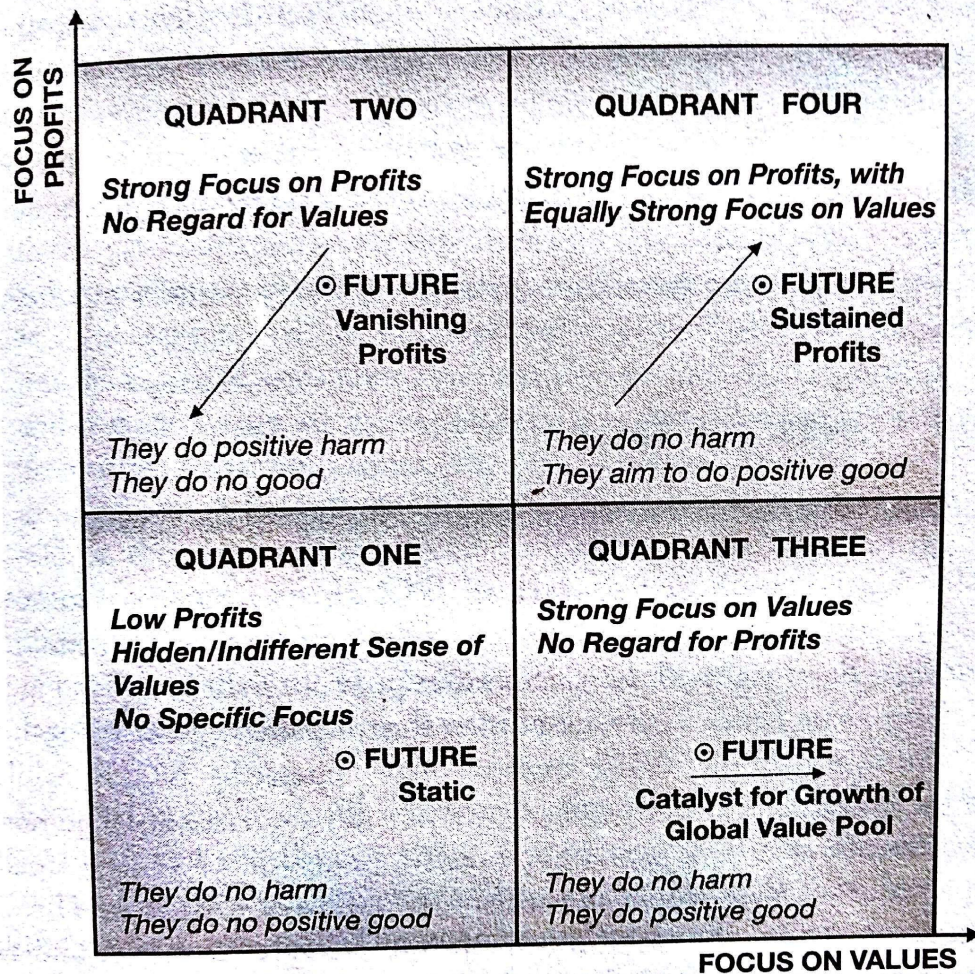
FOCUS ON PROFITS

QUADRANT TWO

Strong Focus on Profits
No Regard for Values

⊙ FUTURE
Vanishing Profits

They do positive harm
They do no good

QUADRANT FOUR

Strong Focus on Profits, with Equally Strong Focus on Values

⊙ FUTURE
Sustained Profits

They do no harm
They aim to do positive good

QUADRANT ONE

Low Profits
Hidden/Indifferent Sense of Values
No Specific Focus

⊙ FUTURE
Static

They do no harm
They do no positive good

QUADRANT THREE

Strong Focus on Values
No Regard for Profits

⊙ FUTURE
Catalyst for Growth of Global Value Pool

They do no harm
They do positive good

FOCUS ON VALUES